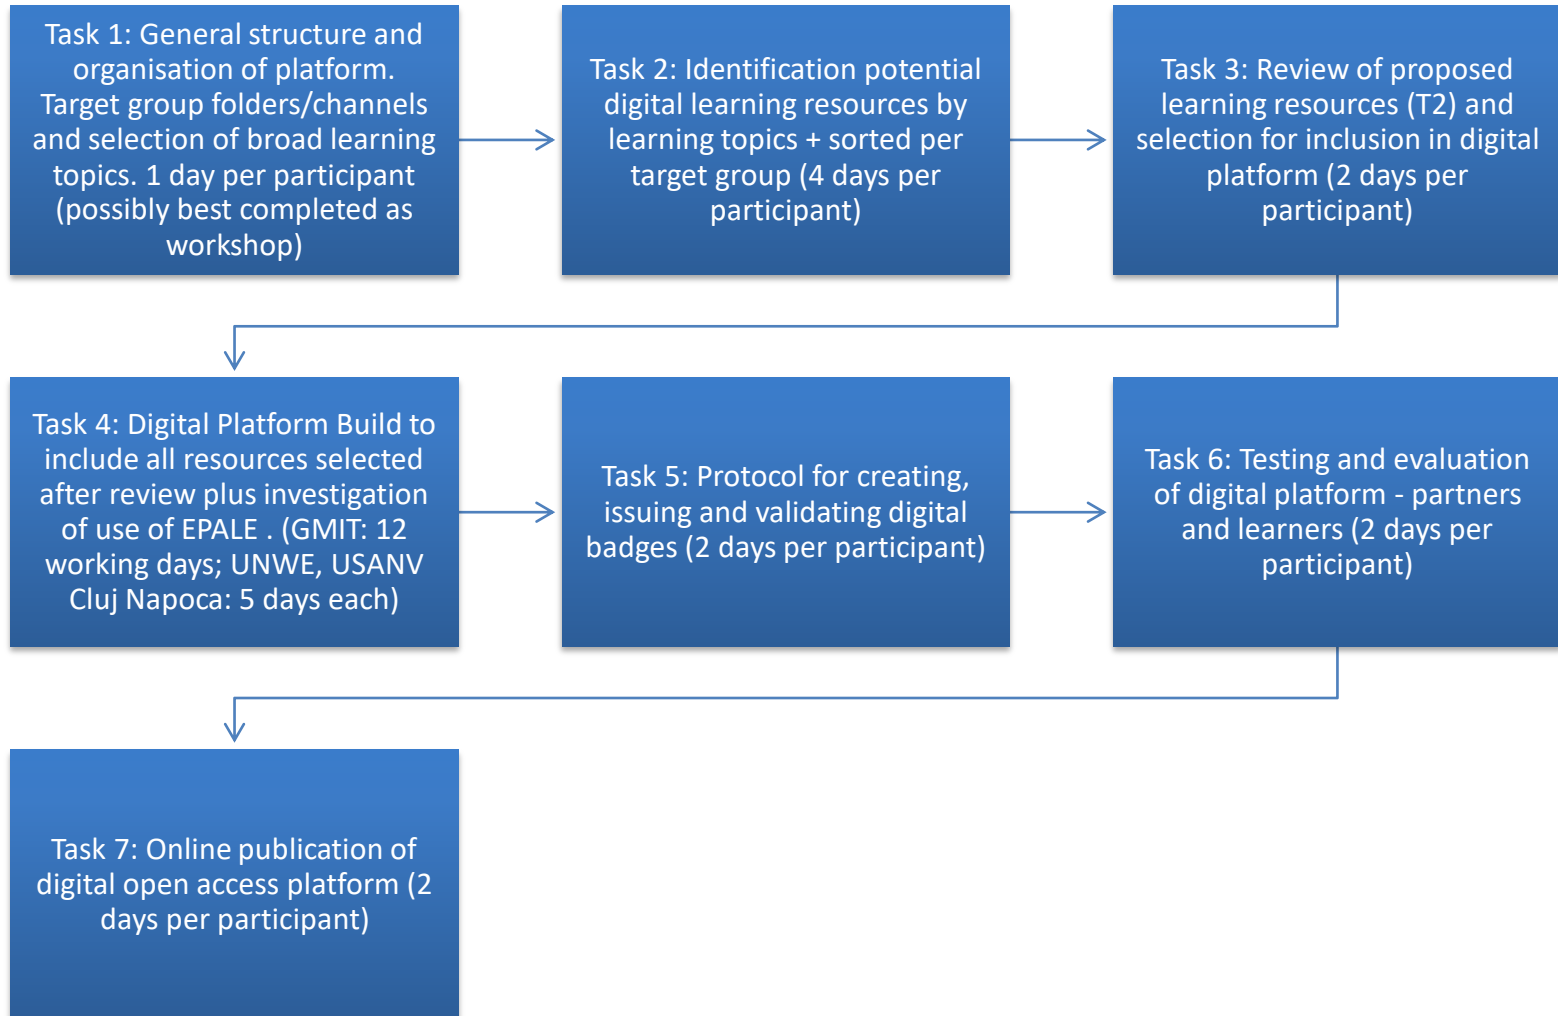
Task 1: General structure and organisation of platform. Target group folders/channels and selection of broad learning topics. 1 day per participant (possibly best completed as workshop)

Task 2: Identification potential digital learning resources by learning topics + sorted per target group (4 days per participant)

Task 3: Review of proposed learning resources (T2) and selection for inclusion in digital platform (2 days per participant)

Task 4: Digital Platform Build to include all resources selected after review plus investigation of use of EPALE . (GMIT: 12 working days; UNWE, USANV Cluj Napoca: 5 days each)

Task 5: Protocol for creating, issuing and validating digital badges (2 days per participant)

Task 6: Testing and evaluation of digital platform - partners and learners (2 days per participant)

Task 7: Online publication of digital open access platform (2 days per participant)